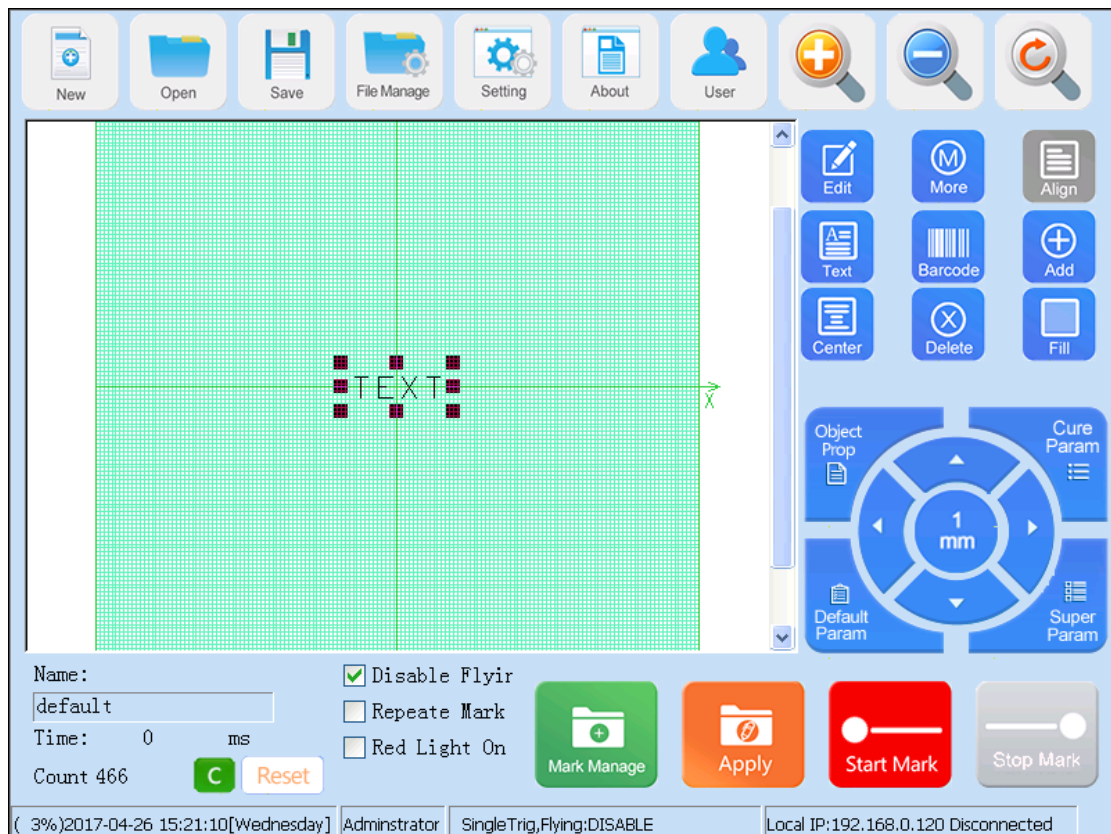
New Open Save File Manage Setting About User

TEXT

X

Edit More Align
Text Barcode Add
Center Delete Fill

Object Prop
Cure Param
1 mm
Default Param
Super Param

Name:
default
Time: 0 ms
Count 466
C
Reset

Disable Flyir
Repeate Mark
Red Light On

Mark Manage
Apply
Start Mark
Stop Mark

( 3%)2017-04-26 15:21:10[Wednesday] | Adminstrator | SingleTrig,Flying:DISABLE | Local IP:192.168.0.120 Disconnected